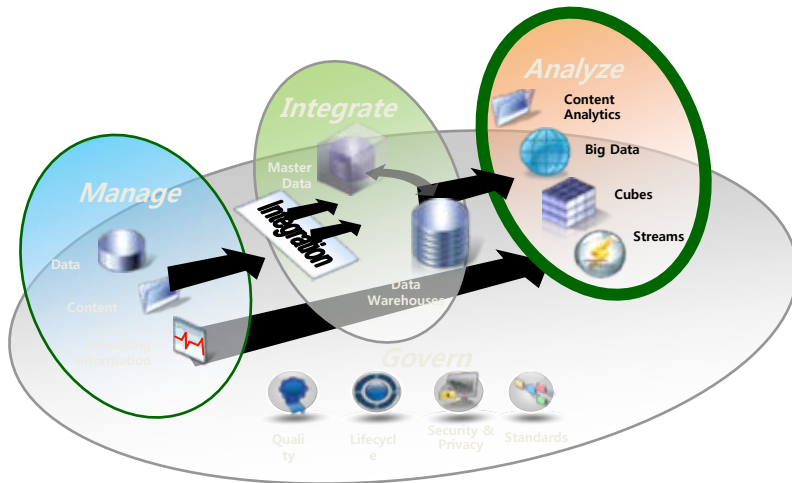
Analyze

Content Analytics

Big Data

Cubes

Streams

Integrate

Master Data

Integration

Data Warehouses

Manage

Data

Content

Streaming Information

Govern

Quality

Lifecycle

Security & Privacy

Standards